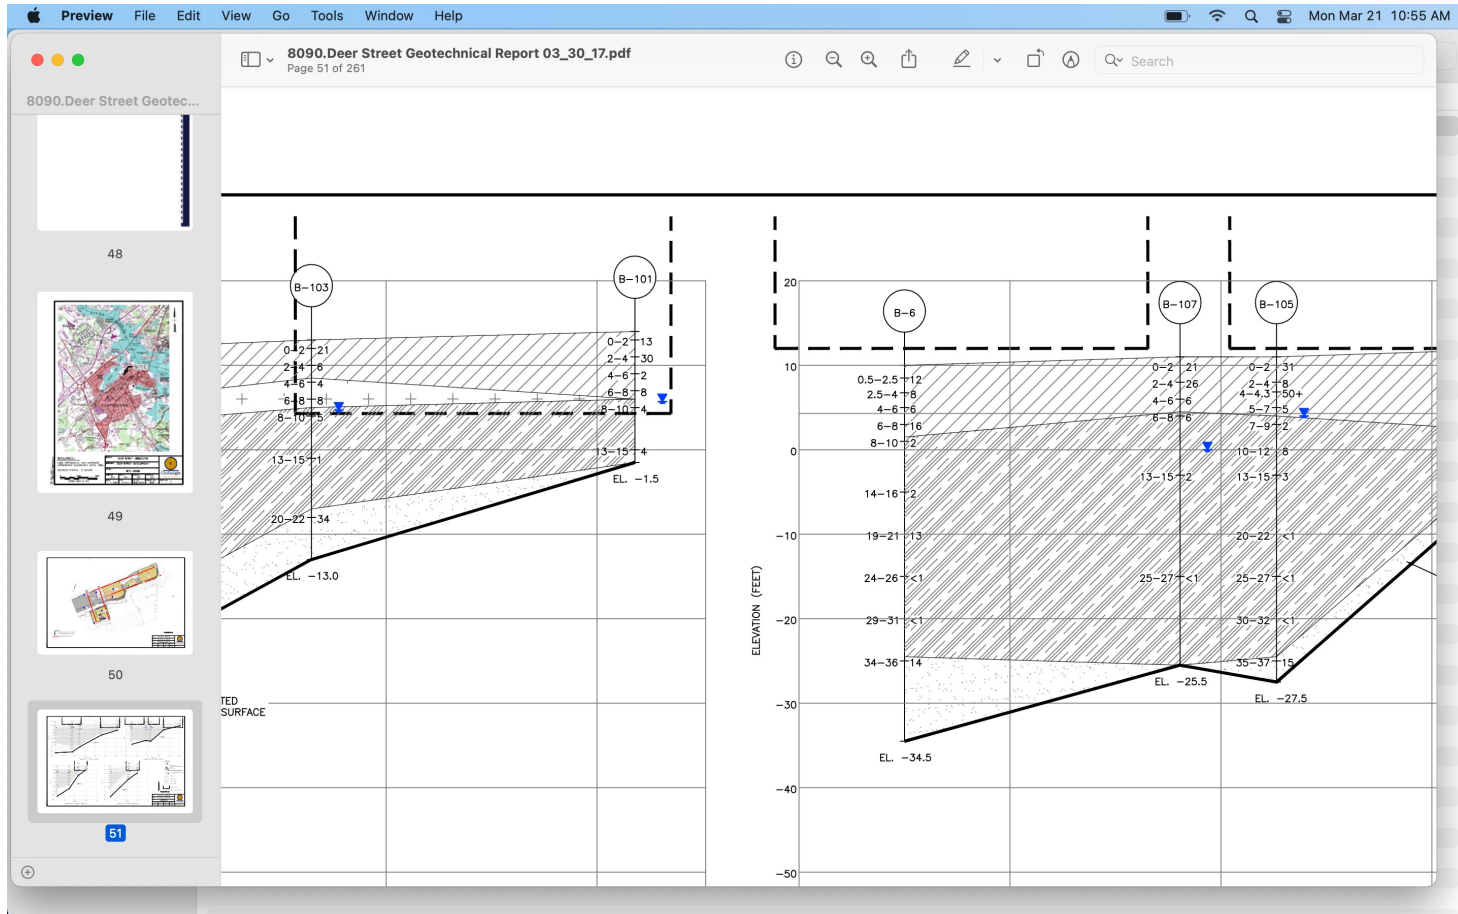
Preview File Edit View Go Tools Window Help

Mon Mar 21 10:55 AM

8090.Deer Street Geotechnical Report 03_30_17.pdf
Page 51 of 261

Search

8090.Deer Street Geotec...

48

49

50

51

B–103
0–2 21
2–4 6
4–6 4
6–8 8
8–10 5
13–15 1
20–22 34
EL. –13.0

B–101
0–2 13
2–4 30
4–6 2
6–8 8
8–10 4
13–15 4
EL. –1.5

TED
SURFACE

20
10
0
–10
–20
–30
–40
–50
ELEVATION (FEET)

B–6
0.5–2.5 12
2.5–4 8
4–6 6
6–8 16
8–10 2
14–16 2
19–21 13
24–26 <1
29–31 <1
34–36 14
EL. –34.5

B–107
0–2 21
2–4 26
4–6 6
6–8 6
13–15 2
25–27 <1
EL. –25.5

B–105
0–2 31
2–4 8
4–4.3 50+
5–7 5
7–9 2
10–12 8
13–15 3
20–22 <1
25–27 <1
30–32 <1
35–37 15
EL. –27.5